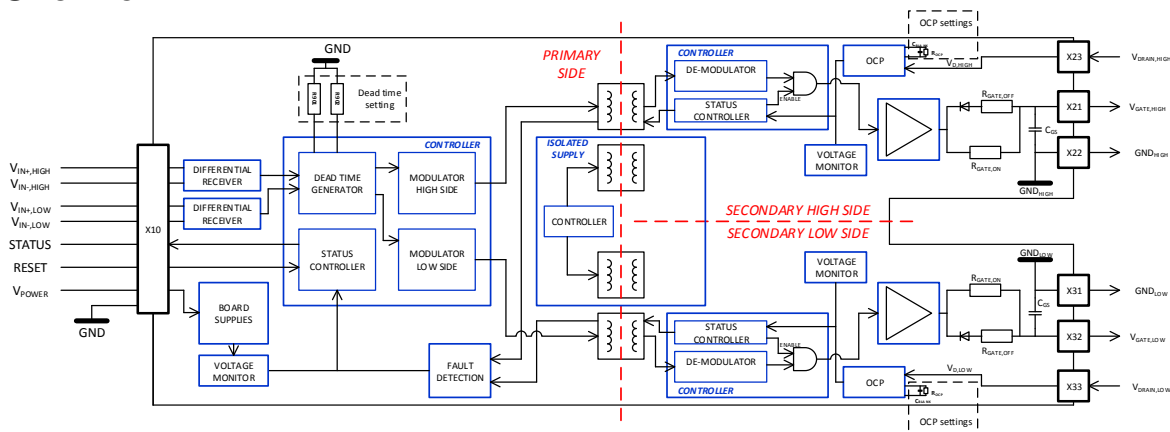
OCP settings

GND

Dead time setting

PRIMARY SIDE

CONTROLLER

DE-MODULATOR

OCP

X23

$V_{DRAIN,HIGH}$

$V_{D,HIGH}$

$R_{OCP}$

ENABLE

STATUS CONTROLLER

$R_{GATE,OFF}$

X21

$V_{GATE,HIGH}$

$C_{GS}$

CONTROLLER

ISOLATED SUPPLY

VOLTAGE MONITOR

$R_{GATE,ON}$

X22

$GND_{HIGH}$

$V_{IN+,HIGH}$

$V_{IN-,HIGH}$

DIFFERENTIAL RECEIVER

DEAD TIME GENERATOR

MODULATOR HIGH SIDE

$GND_{HIGH}$

$V_{IN+,LOW}$

$V_{IN-,LOW}$

DIFFERENTIAL RECEIVER

X10

CONTROLLER

SECONDARY HIGH SIDE

SECONDARY LOW SIDE

STATUS

RESET

$V_{POWER}$

STATUS CONTROLLER

MODULATOR LOW SIDE

$GND_{LOW}$

VOLTAGE MONITOR

$R_{GATE,ON}$

X31

$GND_{LOW}$

$C_{GS}$

GND

BOARD SUPPLIES

STATUS CONTROLLER

ENABLE

$R_{GATE,OFF}$

X32

$V_{GATE,LOW}$

VOLTAGE MONITOR

FAULT DETECTION

DE-MODULATOR

CONTROLLER

OCP

$V_{D,LOW}$

$R_{OCP}$

X33

$V_{DRAIN,LOW}$

OCP settings